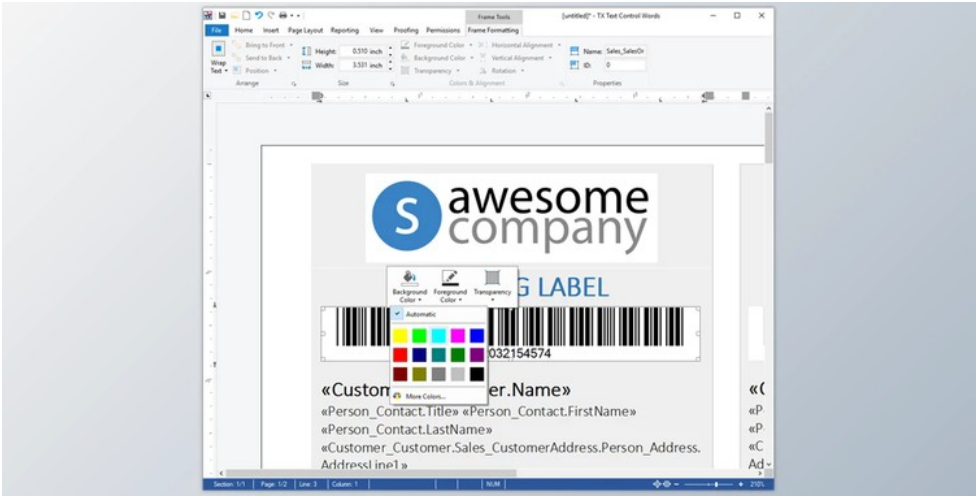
Frame Tools
[untitled]* - TX Text Control Words

File Home Insert Page Layout Reporting View Proofing Permissions Frame Formatting

Wrap Text
Bring to Front
Send to Back
Position
Arrange

Height: 0.510 inch
Width: 3.531 inch
Size

Foreground Color
Background Color
Transparency
Horizontal Alignment
Vertical Alignment
Rotation
Colors & Alignment

Name: Sales_SalesOr
ID: 0
Properties

S awesome company

G LABEL

Background Color
Foreground Color
Transparency

Automatic

More Colors...

032154574

«Custom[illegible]er.Name»
«Person_Contact.Title» «Person_Contact.FirstName»
«Person_Contact.LastName»
«Customer_Customer.Sales_CustomerAddress.Person_Address.AddressLine1»

«(
«P
«P
«C
Ad

Section: 1/1 Page: 1/2 Line: 3 Column: 1 NUM 210%